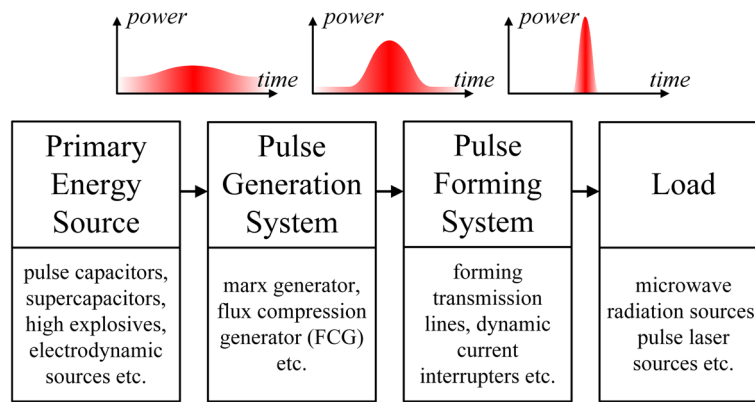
power
time

power
time

power
time

Primary Energy Source

pulse capacitors, supercapacitors, high explosives, electrodynamic sources etc.

Pulse Generation System

marx generator, flux compression generator (FCG) etc.

Pulse Forming System

forming transmission lines, dynamic current interrupters etc.

Load

microwave radiation sources pulse laser sources etc.